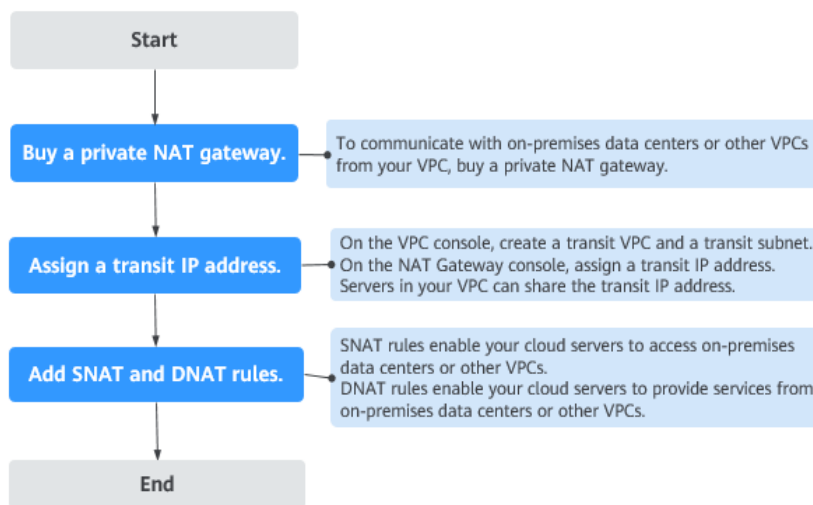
Start

Buy a private NAT gateway.

To communicate with on-premises data centers or other VPCs from your VPC, buy a private NAT gateway.

Assign a transit IP address.

On the VPC console, create a transit VPC and a transit subnet.
On the NAT Gateway console, assign a transit IP address.
Servers in your VPC can share the transit IP address.

Add SNAT and DNAT rules.

SNAT rules enable your cloud servers to access on-premises data centers or other VPCs.
DNAT rules enable your cloud servers to provide services from on-premises data centers or other VPCs.

End